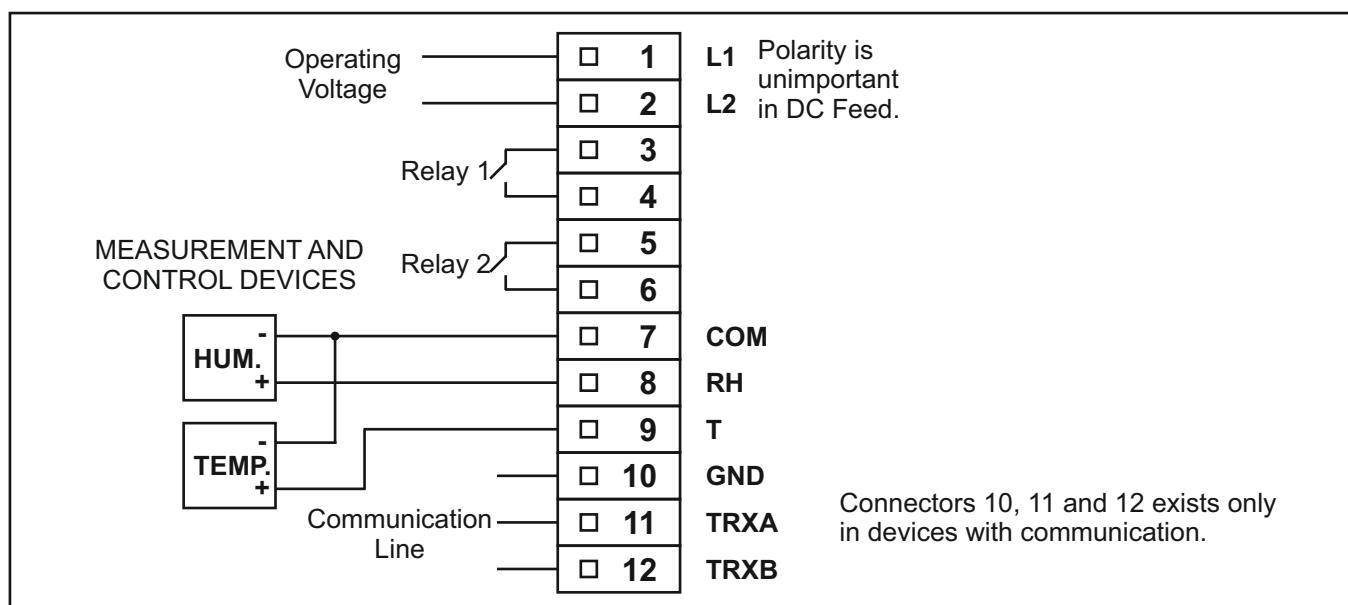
Operating Voltage

| | | |
|---|---|---|
| □ | 1 | L1 |
| □ | 2 | L2 |
| □ | 3 | |
| □ | 4 | |
| □ | 5 | |
| □ | 6 | |
| □ | 7 | COM |
| □ | 8 | RH |
| □ | 9 | T |
| □ | 10 | GND |
| □ | 11 | TRXA |
| □ | 12 | TRXB |

Polarity is unimportant in DC Feed.

Relay 1

MEASUREMENT AND CONTROL DEVICES

Relay 2

-
HUM.
+

-
TEMP.
+

Communication Line

Connectors 10, 11 and 12 exists only in devices with communication.